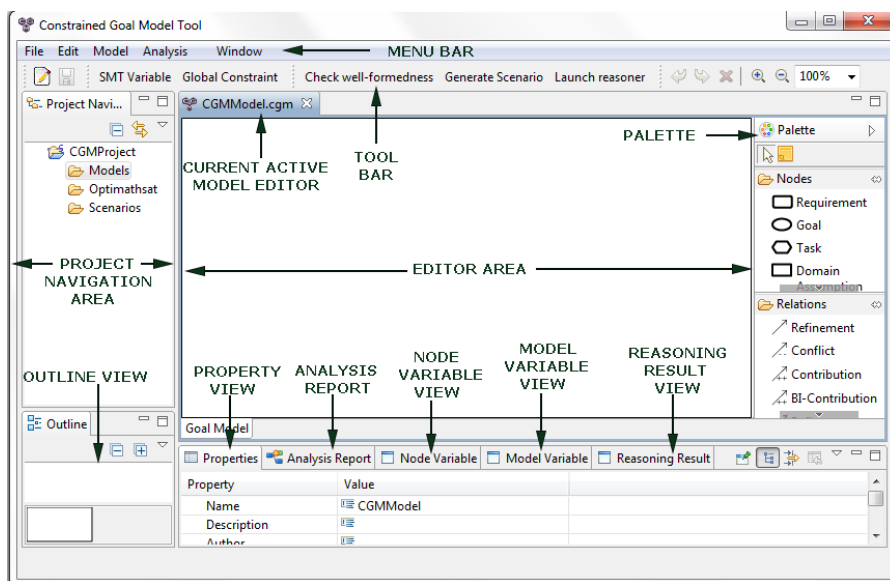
Constrained Goal Model Tool

File Edit Model Analysis Window

MENU BAR

SMT Variable Global Constraint Check well-formedness Generate Scenario Launch reasoner 100%

Project Navi...

CGMModel.cgm

CGMProject
Models
Optimathsat
Scenarios

CURRENT ACTIVE MODEL EDITOR

TOOL BAR

PALETTE

Palette

Nodes
Requirement
Goal
Task
Domain
Assumption

PROJECT NAVIGATION AREA

EDITOR AREA

Relations
Refinement
Conflict
Contribution
BI-Contribution

OUTLINE VIEW

PROPERTY VIEW

ANALYSIS REPORT

NODE VARIABLE VIEW

MODEL VARIABLE VIEW

REASONING RESULT VIEW

Outline

Goal Model

Properties Analysis Report Node Variable Model Variable Reasoning Result

| Property | Value |
|---|---|
| Name | CGMModel |
| Description | |
| Author | |